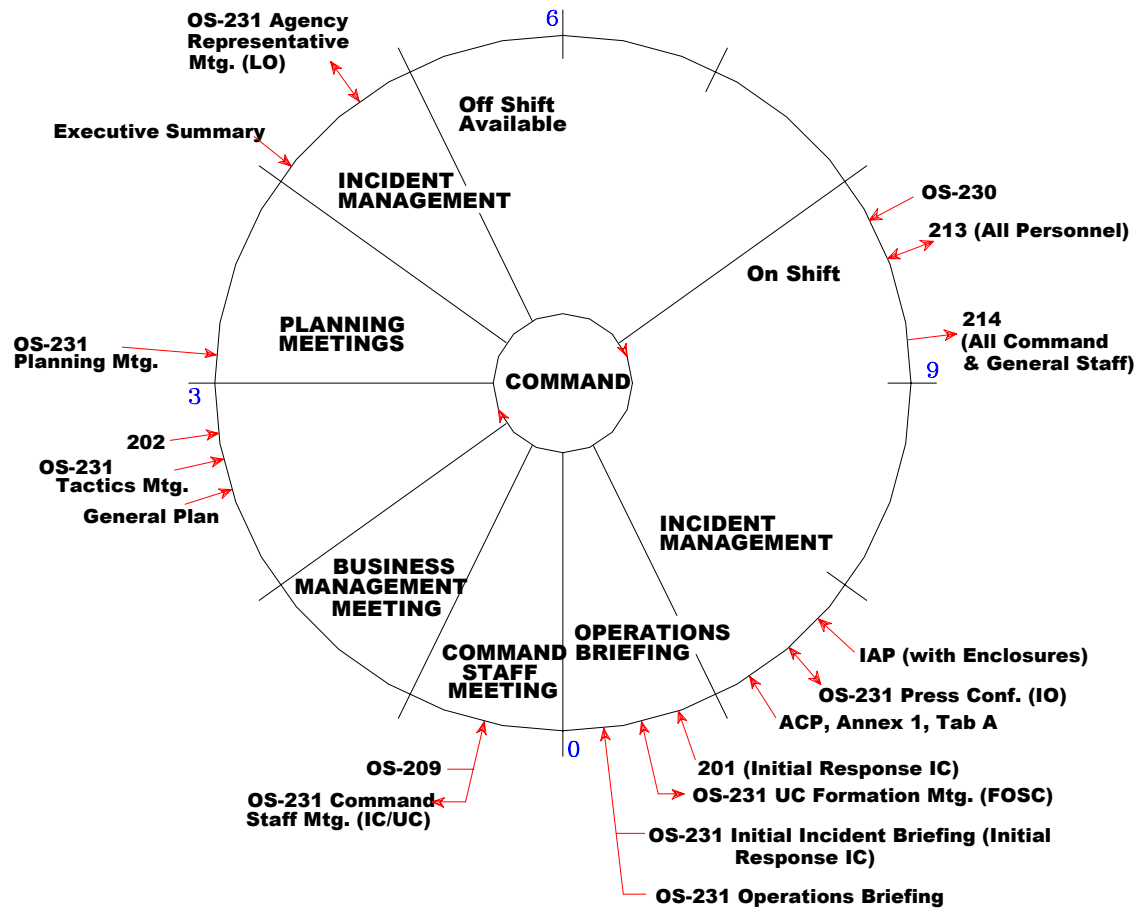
OS-231 Agency Representative Mtg. (LO)

6

Off Shift Available

Executive Summary

INCIDENT MANAGEMENT

OS-230

213 (All Personnel)

On Shift

214 (All Command & General Staff)

OS-231 Planning Mtg.

PLANNING MEETINGS

COMMAND

9

3

202

OS-231 Tactics Mtg.

General Plan

INCIDENT MANAGEMENT

BUSINESS MANAGEMENT MEETING

COMMAND STAFF MEETING

OPERATIONS BRIEFING

IAP (with Enclosures)

OS-231 Press Conf. (IO)

ACP, Annex 1, Tab A

0

OS-209

OS-231 Command Staff Mtg. (IC/UC)

201 (Initial Response IC)

OS-231 UC Formation Mtg. (FOSC)

OS-231 Initial Incident Briefing (Initial Response IC)

OS-231 Operations Briefing